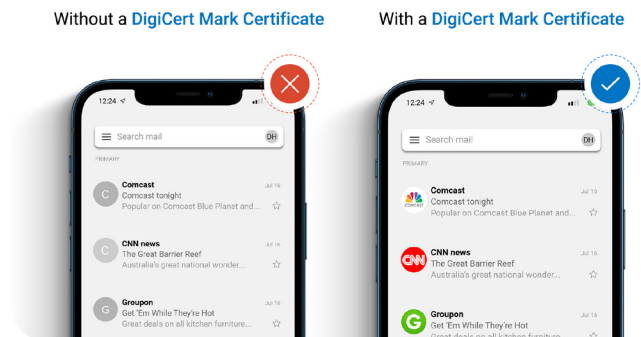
Without a DigiCert Mark Certificate

12:24

Search mail

DH

PRIMARY

C
Comcast
Comcast tonight
Popular on Comcast Blue Planet and...
Jul 16

C
CNN news
The Great Barrier Reef
Australia's great national wonder...
Jul 16

G
Groupon
Get 'Em While They're Hot
Great deals on all kitchen furniture...
Jul 16

With a DigiCert Mark Certificate

12:24

Search mail

DH

PRIMARY

COMCAST
Comcast
Comcast tonight
Popular on Comcast Blue Planet and...
Jul 16

CNN
CNN news
The Great Barrier Reef
Australia's great national wonder...
Jul 16

Groupon
Get 'Em While They're Hot
Great deals on all kitchen furniture...
Jul 16